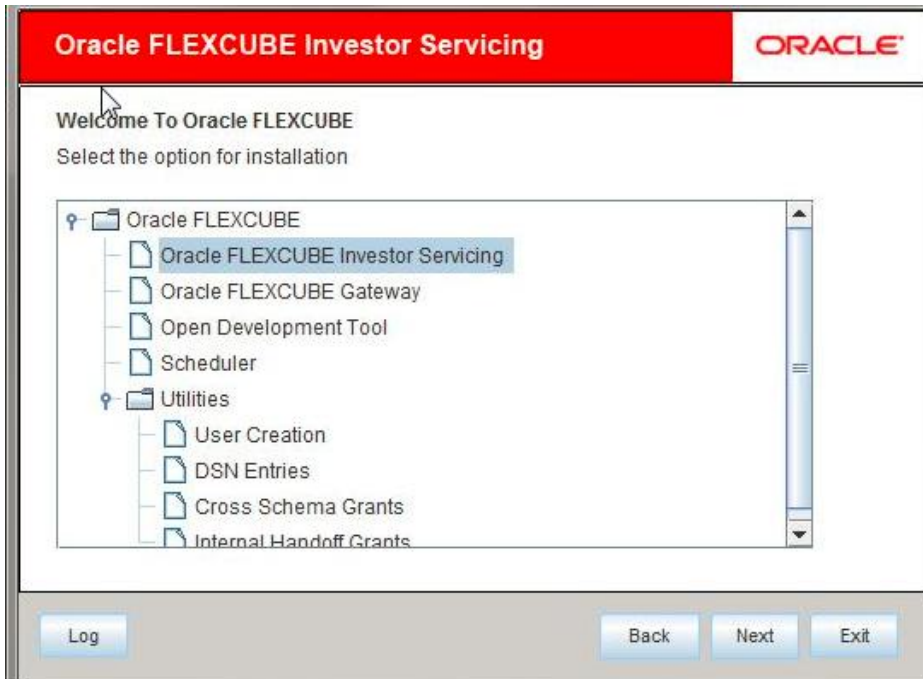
Oracle FLEXCUBE Investor Servicing

ORACLE

Welcome To Oracle FLEXCUBE

Select the option for installation

Oracle FLEXCUBE
Oracle FLEXCUBE Investor Servicing
Oracle FLEXCUBE Gateway
Open Development Tool
Scheduler
Utilities
User Creation
DSN Entries
Cross Schema Grants
Internal Handoff Grants

Log

Back

Next

Exit